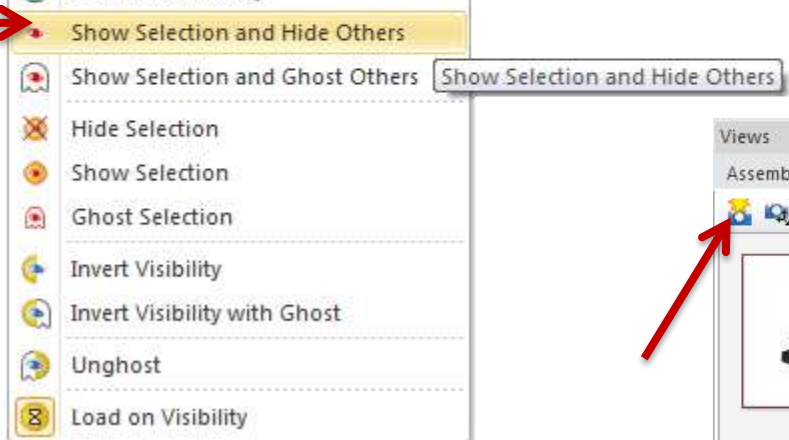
Show Selection and Hide Others
Show Selection and Ghost Others
Show Selection and Hide Others
Hide Selection
Show Selection
Ghost Selection
Invert Visibility
Invert Visibility with Ghost
Unghost
Load on Visibility

Views
Assemb